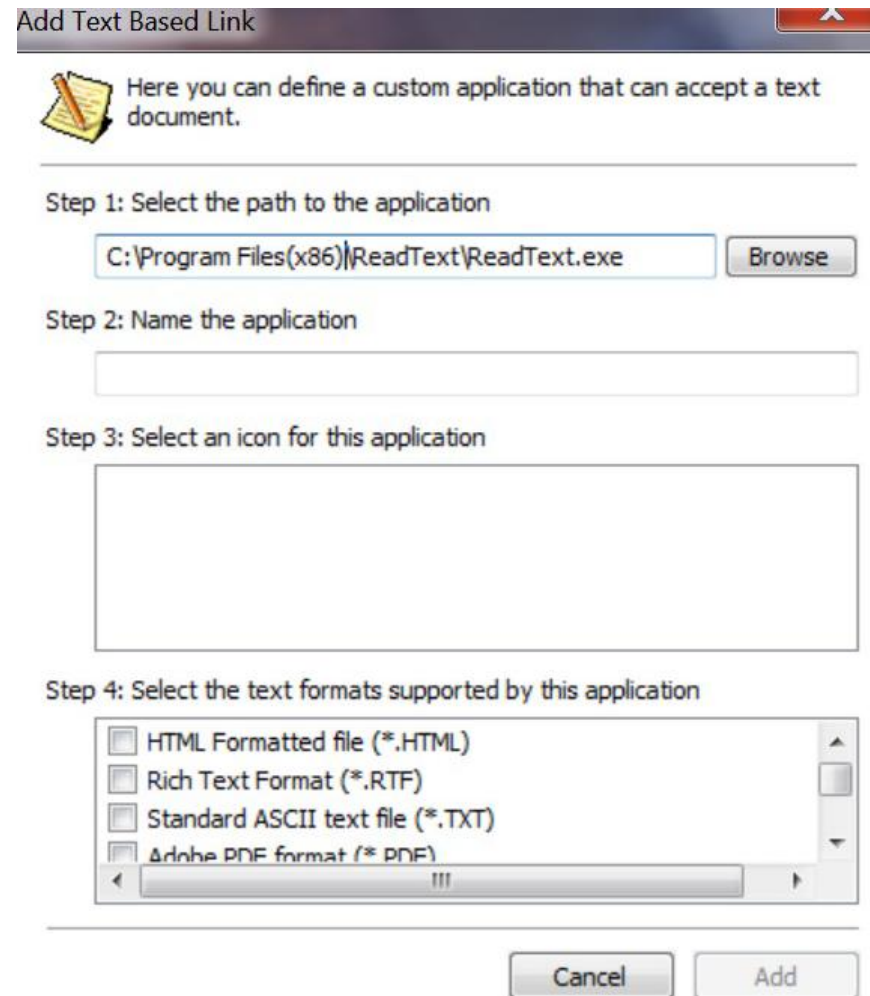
Add Text Based Link

Here you can define a custom application that can accept a text document.

Step 1: Select the path to the application

C:\Program Files(x86)\ReadText\ReadText.exe

Browse

Step 2: Name the application

Step 3: Select an icon for this application

Step 4: Select the text formats supported by this application

HTML Formatted file (*.HTML)
Rich Text Format (*.RTF)
Standard ASCII text file (*.TXT)
Adobe PDF format (*.PDF)

Cancel

Add